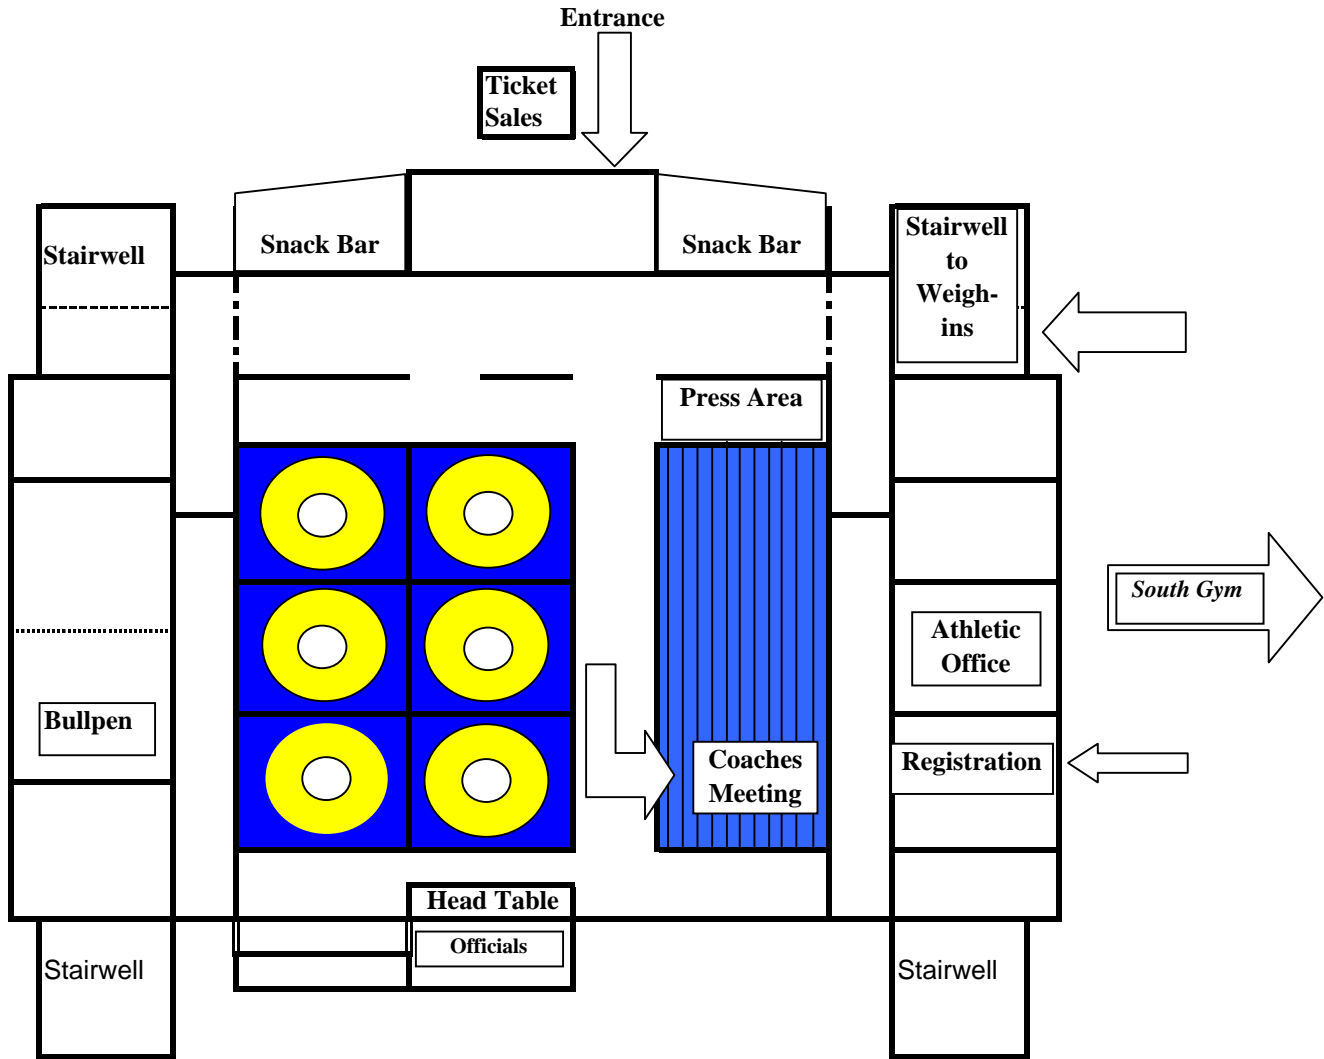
Entrance

Ticket Sales

Stairwell

Snack Bar

Snack Bar

Stairwell to Weigh-ins

Press Area

South Gym

Athletic Office

Bullpen

Coaches Meeting

Registration

Head Table

Officials

Stairwell

Stairwell